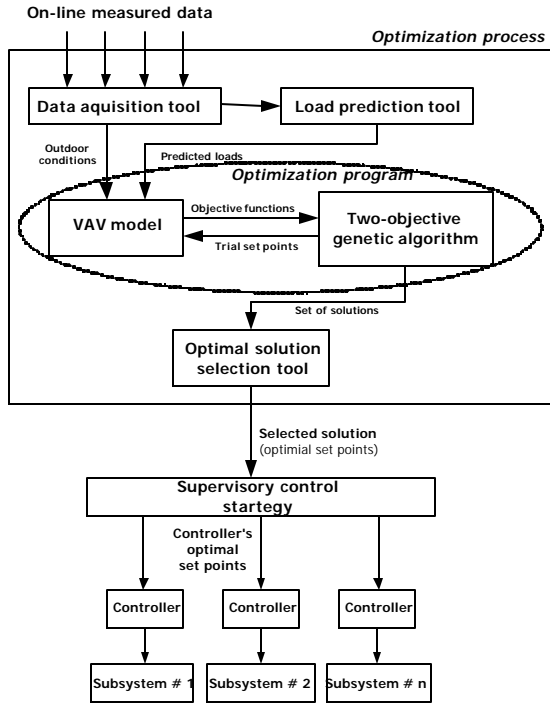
On-line measured data

Optimization process

Data aquisition tool

Load prediction tool

Outdoor conditions

Predicted loads

Optimization program

VAV model

Objective functions

Trial set points

Two-objective genetic algorithm

Set of solutions

Optimal solution selection tool

Selected solution (optimial set points)

Supervisory control startegy

Controller's optimal set points

Controller

Controller

Controller

Subsystem # 1

Subsystem # 2

Subsystem # n